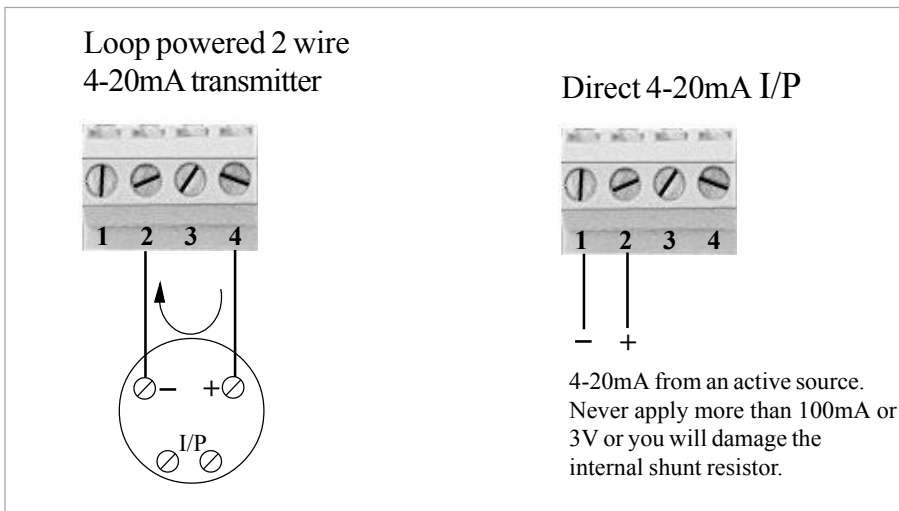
Loop powered 2 wire
4-20mA transmitter

1 2 3 4

− +

I/P

Direct 4-20mA I/P

1 2 3 4

− +

4-20mA from an active source. Never apply more than 100mA or 3V or you will damage the internal shunt resistor.